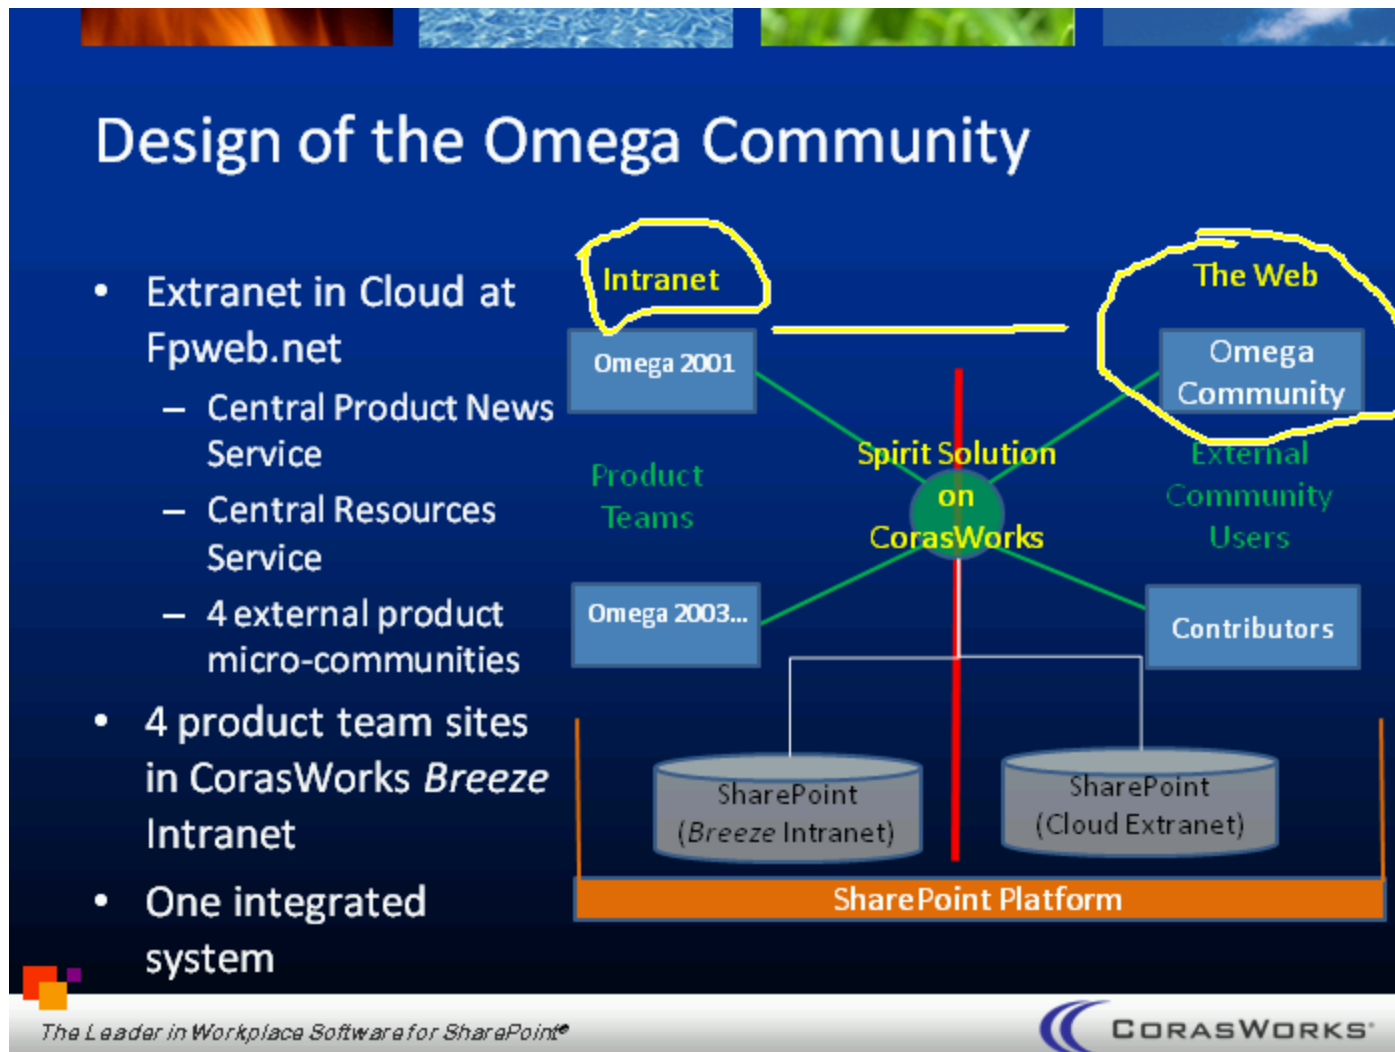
Design of the Omega Community

- Extranet in Cloud at Fpweb.net
  - Central Product News Service
  - Central Resources Service
  - 4 external product micro-communities
- 4 product team sites in CorasWorks *Breeze* Intranet
- One integrated system

Intranet

The Web

Omega 2001

Omega Community

Product Teams

Spirit Solution on CorasWorks

External Community Users

Omega 2003...

Contributors

SharePoint (*Breeze* Intranet)

SharePoint (Cloud Extranet)

SharePoint Platform

The Leader in Workplace Software for SharePoint®

CorasWorks®